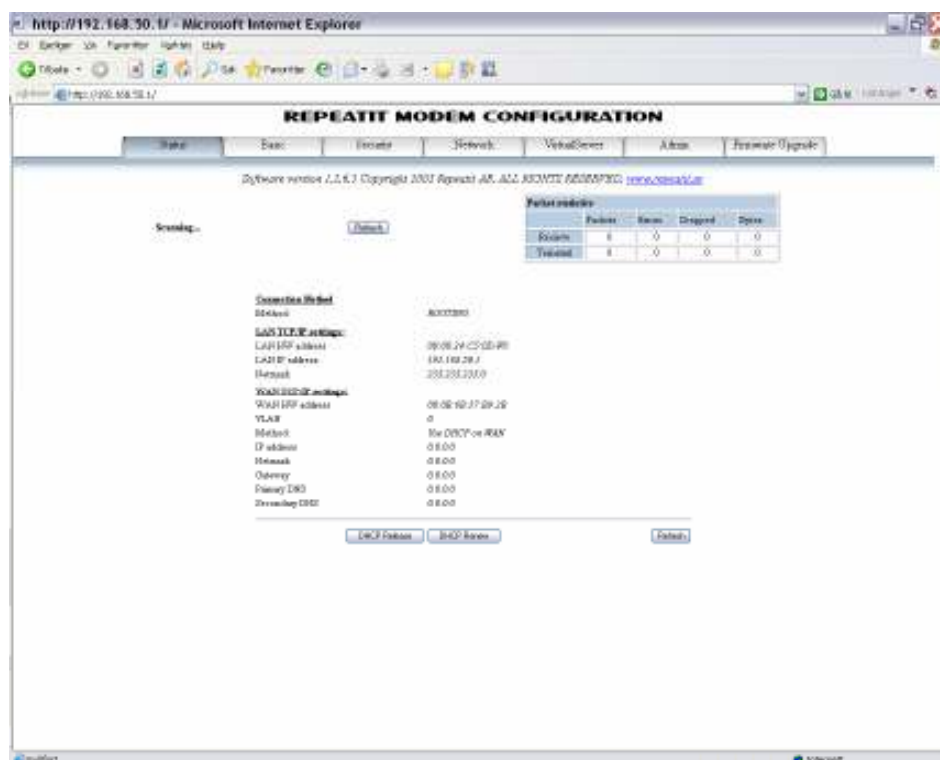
http://192.168.50.1/ - Microsoft Internet Explorer

REPEATIT MODEM CONFIGURATION

| Status | Basic | Security | Network | VirtualServer | Admin | Firmware Upgrade |
|---|---|---|---|---|---|---|

Software version 1.2.6.1 Copyright 2003 Repeatit AB. ALL RIGHTS RESERVED. www.repeatit.se

Scanning...

Refresh

Packet statistics

| | Packets | Errors | Dropped | Bytes |
|---|---|---|---|---|
| Receive | 0 | 0 | 0 | 0 |
| Transmit | 0 | 0 | 0 | 0 |

Connection Method
Method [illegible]

LAN TCP/IP settings:
LAN HW address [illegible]
LAN IP address 192.168.50.1
Netmask 255.255.255.0

WAN TCP/IP settings:
WAN HW address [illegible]
VLAN 0
Method Use DHCP on WAN
IP address 0.0.0.0
Netmask 0.0.0.0
Gateway 0.0.0.0
Primary DNS 0.0.0.0
Secondary DNS 0.0.0.0

DHCP Release DHCP Renew Refresh